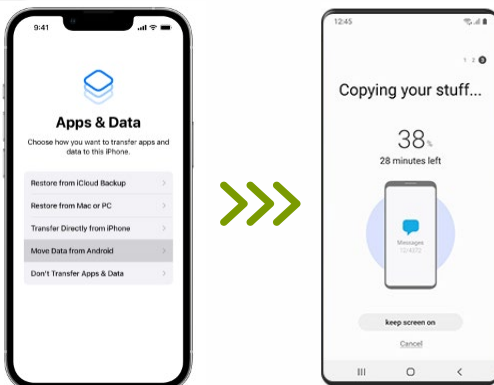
9:41

Apps & Data

Choose how you want to transfer apps and data to this iPhone.

Restore from iCloud Backup

Restore from Mac or PC

Transfer Directly from iPhone

Move Data from Android

Don't Transfer Apps & Data

12:45

1 2 3

Copying your stuff...

38%

28 minutes left

Messages

12/4372

keep screen on

Cancel